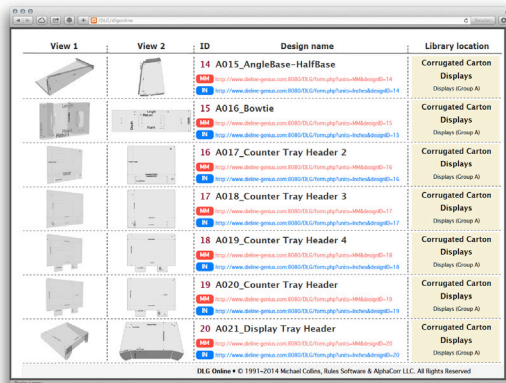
/DLG/dlgonline

| View 1 | View 2 | ID | Design name | Library location |
|---|---|---|---|---|
| | | 14 | A015_AngleBase-HalfBase MM http://www.dieline-genius.com:8080/DLG/form.php?units=MM&designID=14 IN http://www.dieline-genius.com:8080/DLG/form.php?units=Inches&designID=14 | Corrugated Carton Displays Displays (Group A) |
| | | 15 | A016_Bowtie MM http://www.dieline-genius.com:8080/DLG/form.php?units=MM&designID=15 IN http://www.dieline-genius.com:8080/DLG/form.php?units=Inches&designID=15 | Corrugated Carton Displays Displays (Group A) |
| | | 16 | A017_Counter Tray Header 2 MM http://www.dieline-genius.com:8080/DLG/form.php?units=MM&designID=16 IN http://www.dieline-genius.com:8080/DLG/form.php?units=Inches&designID=16 | Corrugated Carton Displays Displays (Group A) |
| | | 17 | A018_Counter Tray Header 3 MM http://www.dieline-genius.com:8080/DLG/form.php?units=MM&designID=17 IN http://www.dieline-genius.com:8080/DLG/form.php?units=Inches&designID=17 | Corrugated Carton Displays Displays (Group A) |
| | | 18 | A019_Counter Tray Header 4 MM http://www.dieline-genius.com:8080/DLG/form.php?units=MM&designID=18 IN http://www.dieline-genius.com:8080/DLG/form.php?units=Inches&designID=18 | Corrugated Carton Displays Displays (Group A) |
| | | 19 | A020_Counter Tray Header MM http://www.dieline-genius.com:8080/DLG/form.php?units=MM&designID=19 IN http://www.dieline-genius.com:8080/DLG/form.php?units=Inches&designID=19 | Corrugated Carton Displays Displays (Group A) |
| | | 20 | A021_Display Tray Header MM http://www.dieline-genius.com:8080/DLG/form.php?units=MM&designID=20 IN http://www.dieline-genius.com:8080/DLG/form.php?units=Inches&designID=20 | Corrugated Carton Displays Displays (Group A) |

DLG Online • © 1991–2014 Michael Collins, Rules Software & AlphaCorr LLC. All Rights Reserved